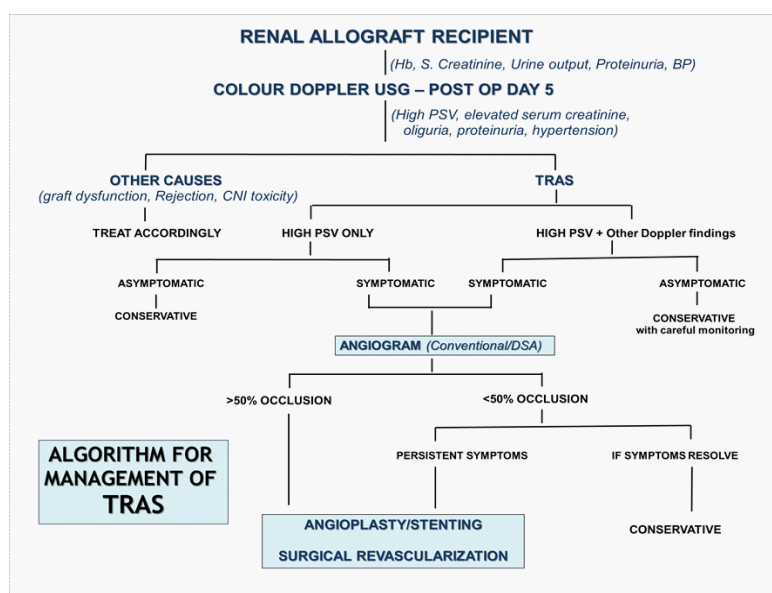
RENAL ALLOGRAFT RECIPIENT

(Hb, S. Creatinine, Urine output, Proteinuria, BP)

COLOUR DOPPLER USG – POST OP DAY 5

(High PSV, elevated serum creatinine, oliguria, proteinuria, hypertension)

OTHER CAUSES
(graft dysfunction, Rejection, CNI toxicity)

TRAS

TREAT ACCORDINGLY

HIGH PSV ONLY

HIGH PSV + Other Doppler findings

ASYMPTOMATIC

SYMPTOMATIC

SYMPTOMATIC

ASYMPTOMATIC

CONSERVATIVE

CONSERVATIVE
with careful monitoring

ANGIOGRAM (Conventional/DSA)

>50% OCCLUSION

<50% OCCLUSION

ALGORITHM FOR MANAGEMENT OF TRAS

PERSISTENT SYMPTOMS

IF SYMPTOMS RESOLVE

ANGIOPLASTY/STENTING

SURGICAL REVASCULARIZATION

CONSERVATIVE